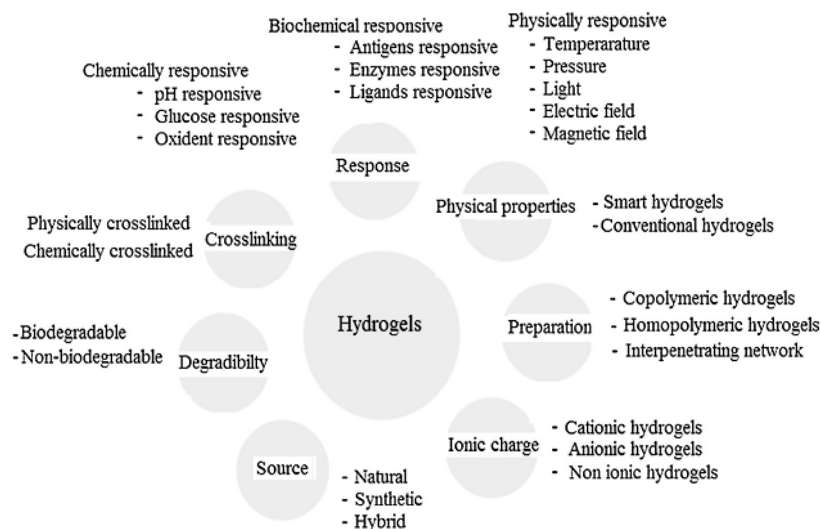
Biochemical responsive
- Antigens responsive
- Enzymes responsive
- Ligands responsive

Physically responsive
- Temperarature
- Pressure
- Light
- Electric field
- Magnetic field

Chemically responsive
- pH responsive
- Glucose responsive
- Oxident responsive

Response

Physical properties
- Smart hydrogels
- Conventional hydrogels

Physically crosslinked
Chemically crosslinked
Crosslinking

Hydrogels

Preparation
- Copolymeric hydrogels
- Homopolymeric hydrogels
- Interpenetrating network

-Biodegradable
-Non-biodegradable
Degradibilty

Ionic charge
- Cationic hydrogels
- Anionic hydrogels
- Non ionic hydrogels

Source
- Natural
- Synthetic
- Hybrid